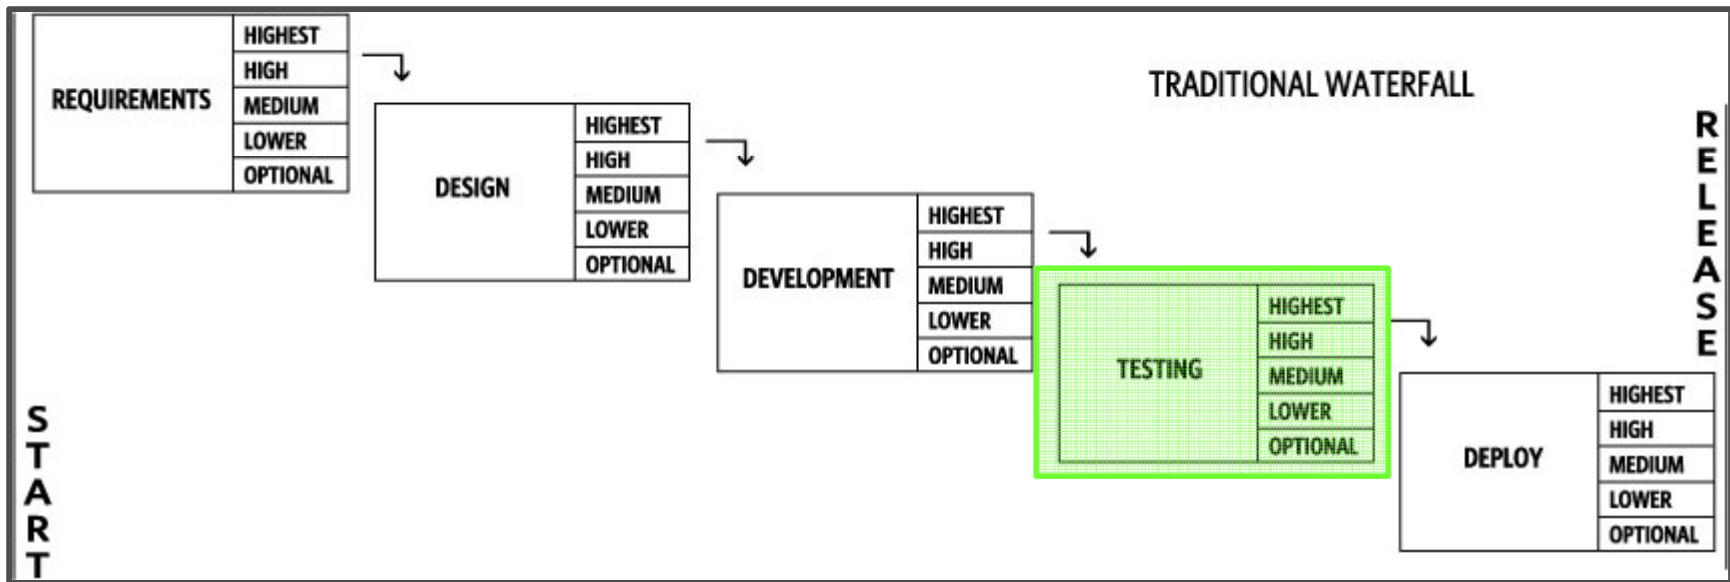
| REQUIREMENTS | HIGHEST |
|---|---|
| | HIGH |
| | MEDIUM |
| | LOWER |
| | OPTIONAL |

TRADITIONAL WATERFALL

| DESIGN | HIGHEST |
|---|---|
| | HIGH |
| | MEDIUM |
| | LOWER |
| | OPTIONAL |

| DEVELOPMENT | HIGHEST |
|---|---|
| | HIGH |
| | MEDIUM |
| | LOWER |
| | OPTIONAL |

| TESTING | HIGHEST |
|---|---|
| | HIGH |
| | MEDIUM |
| | LOWER |
| | OPTIONAL |

| DEPLOY | HIGHEST |
|---|---|
| | HIGH |
| | MEDIUM |
| | LOWER |
| | OPTIONAL |

RELEASE

START